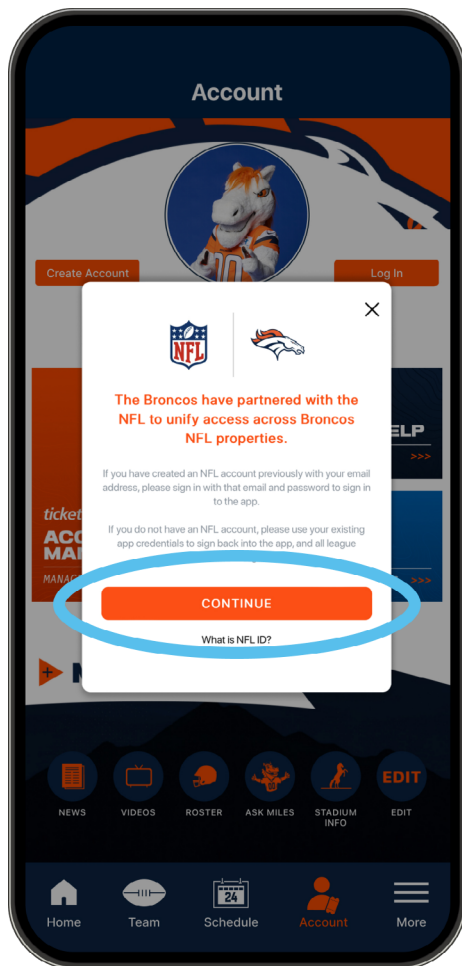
Account

Create Account

Log In

NFL

The Broncos have partnered with the NFL to unify access across Broncos NFL properties.

If you have created an NFL account previously with your email address, please sign in with that email and password to sign in to the app.

If you do not have an NFL account, please use your existing app credentials to sign back into the app, and all league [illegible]

CONTINUE

What is NFL ID?

ticket

ACC

MAI

MANAG

ELP

>>>

>>>

NEWS

VIDEOS

ROSTER

ASK MILES

STADIUM INFO

EDIT

EDIT

24

Home

Team

Schedule

Account

More